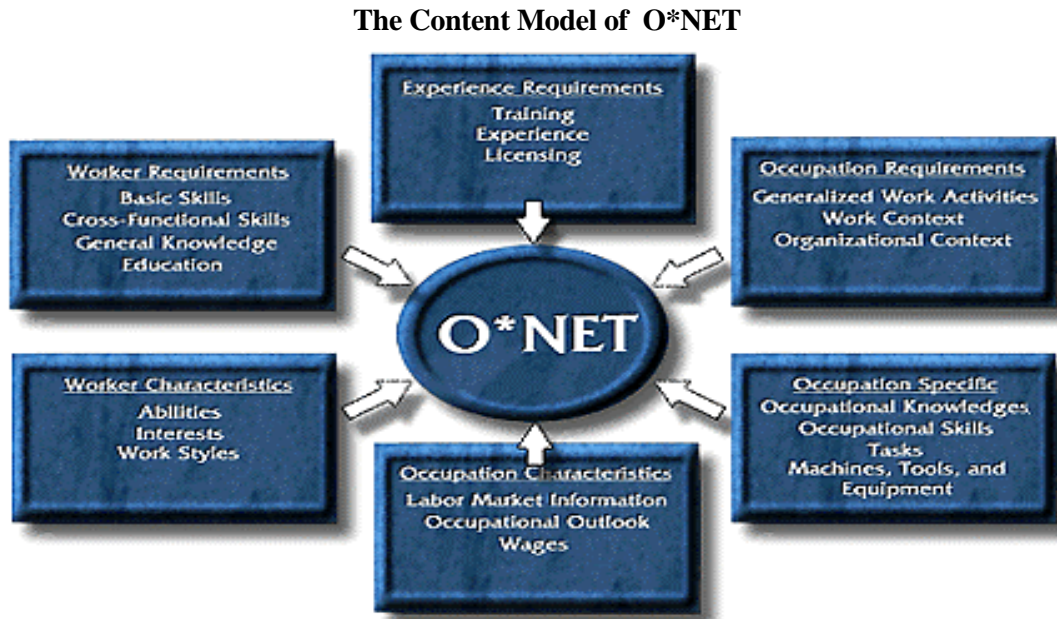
The Content Model of O*NET

Experience Requirements
Training
Experience
Licensing

Worker Requirements
Basic Skills
Cross-Functional Skills
General Knowledge
Education

Occupation Requirements
Generalized Work Activities
Work Context
Organizational Context

O*NET

Worker Characteristics
Abilities
Interests
Work Styles

Occupation Specific
Occupational Knowledges
Occupational Skills
Tasks
Machines, Tools, and Equipment

Occupation Characteristics
Labor Market Information
Occupational Outlook
Wages